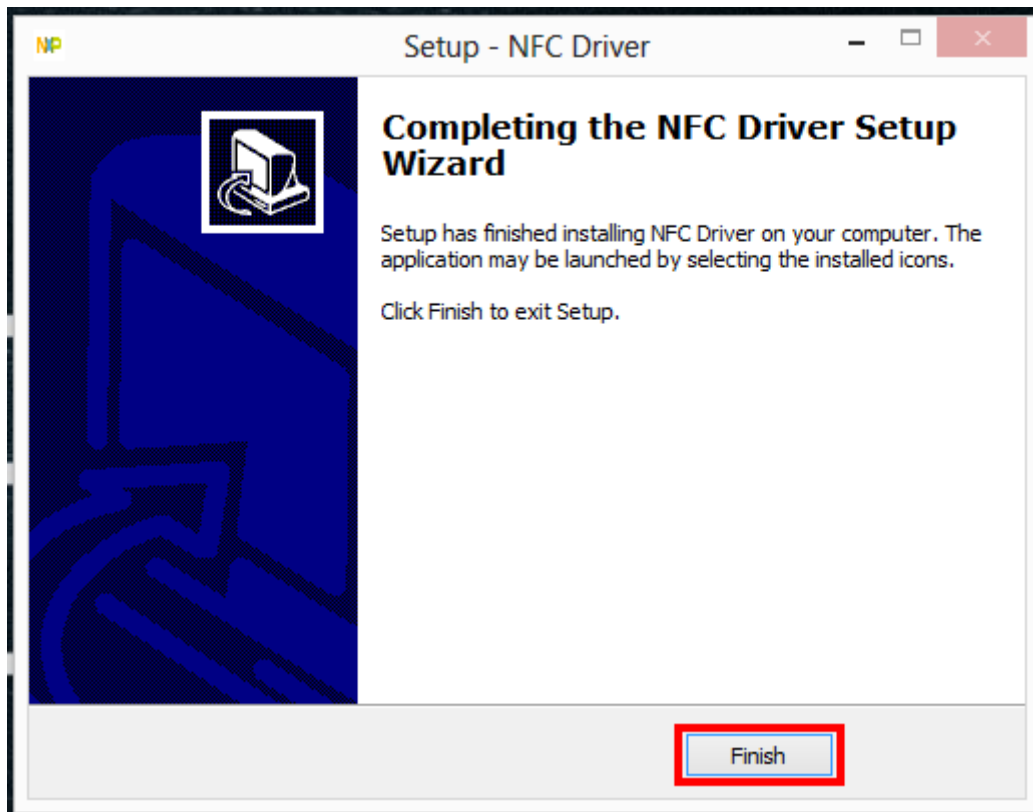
NP

Setup - NFC Driver

Completing the NFC Driver Setup Wizard

Setup has finished installing NFC Driver on your computer. The application may be launched by selecting the installed icons.

Click Finish to exit Setup.

Finish